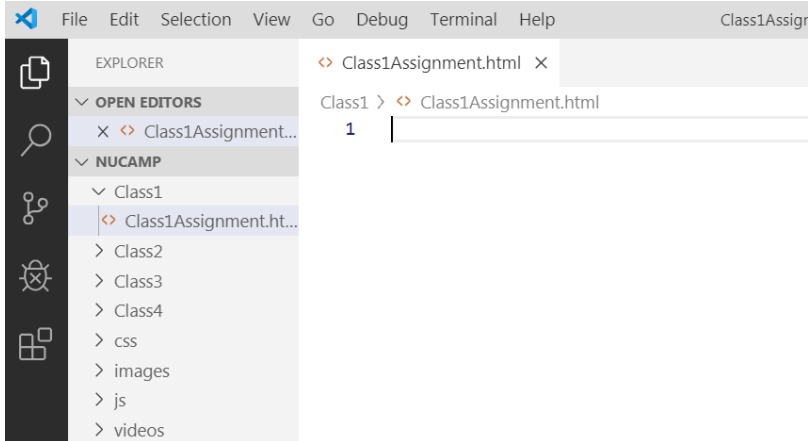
File Edit Selection View Go Debug Terminal Help Class1Assig

EXPLORER

OPEN EDITORS

× Class1Assignment...

NUCAMP

Class1

Class1Assignment.ht...

Class2

Class3

Class4

css

images

js

videos

Class1Assignment.html ×

Class1 > Class1Assignment.html

1